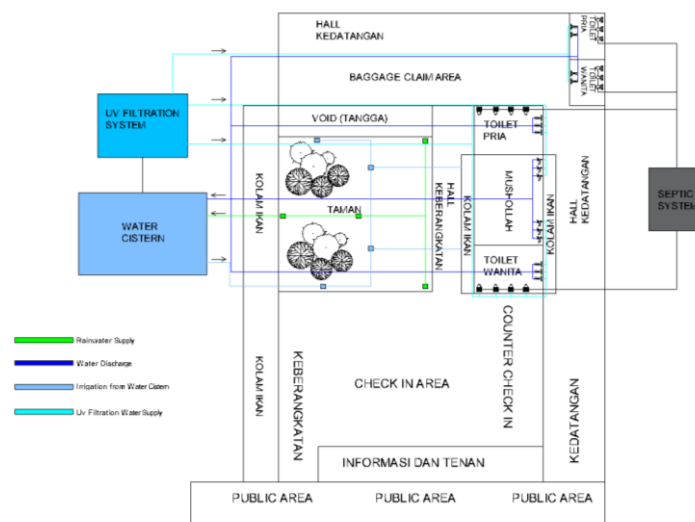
HALL KEDATANGAN

TOILET PRIA

TOILET WANITA

BAGGAGE CLAIM AREA

UV FILTRATION SYSTEM

VOID (TANGGA)

TOILET PRIA

MUSHOLLAH

HALL KEDATANGAN

SEPTIC SYSTEM

WATER CISTERN

KOLAM IKAN

TAMAN

HALL KEBERANGKATAN

KOLAM IKAN

KOLAM IKAN

TOILET WANITA

Rainwater Supply

Water Discharge

Irrigation from Water Cistern

Uv Filtration Water Supply

KOLAM IKAN

KEBERANGKATAN

CHECK IN AREA

COUNTER CHECK IN

KEDATANGAN

INFORMASI DAN TENAN

PUBLIC AREA

PUBLIC AREA

PUBLIC AREA